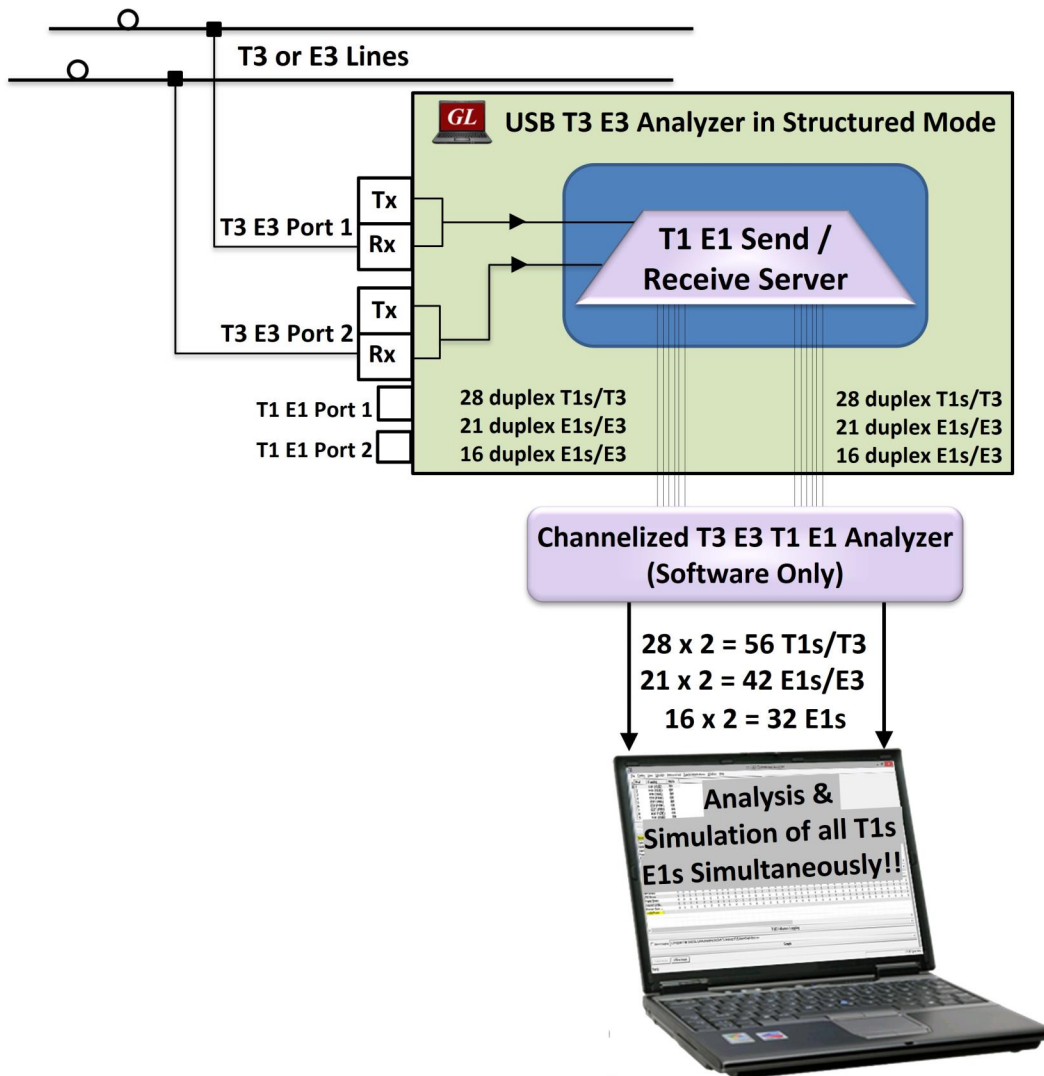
T3 or E3 Lines

GL USB T3 E3 Analyzer in Structured Mode

Tx
T3 E3 Port 1
Rx

Tx
T3 E3 Port 2
Rx

T1 E1 Port 1
T1 E1 Port 2

T1 E1 Send / Receive Server

28 duplex T1s/T3
21 duplex E1s/E3
16 duplex E1s/E3

28 duplex T1s/T3
21 duplex E1s/E3
16 duplex E1s/E3

Channelized T3 E3 T1 E1 Analyzer (Software Only)

28 x 2 = 56 T1s/T3
21 x 2 = 42 E1s/E3
16 x 2 = 32 E1s

Analysis & Simulation of all T1s E1s Simultaneously!!